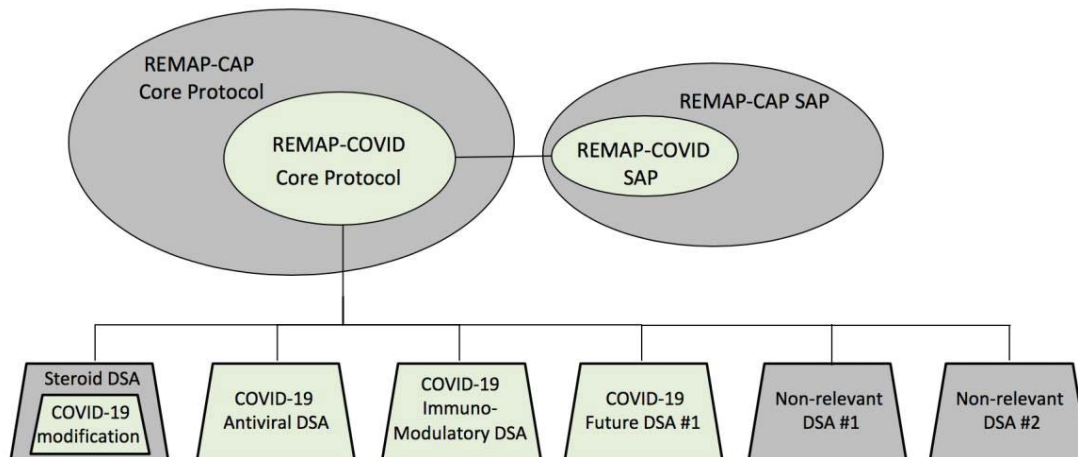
REMAP-CAP
Core Protocol

REMAP-COVID
Core Protocol

REMAP-CAP SAP

REMAP-COVID
SAP

Steroid DSA
COVID-19
modification

COVID-19
Antiviral DSA

COVID-19
Immuno-
Modulatory DSA

COVID-19
Future DSA #1

Non-relevant
DSA #1

Non-relevant
DSA #2